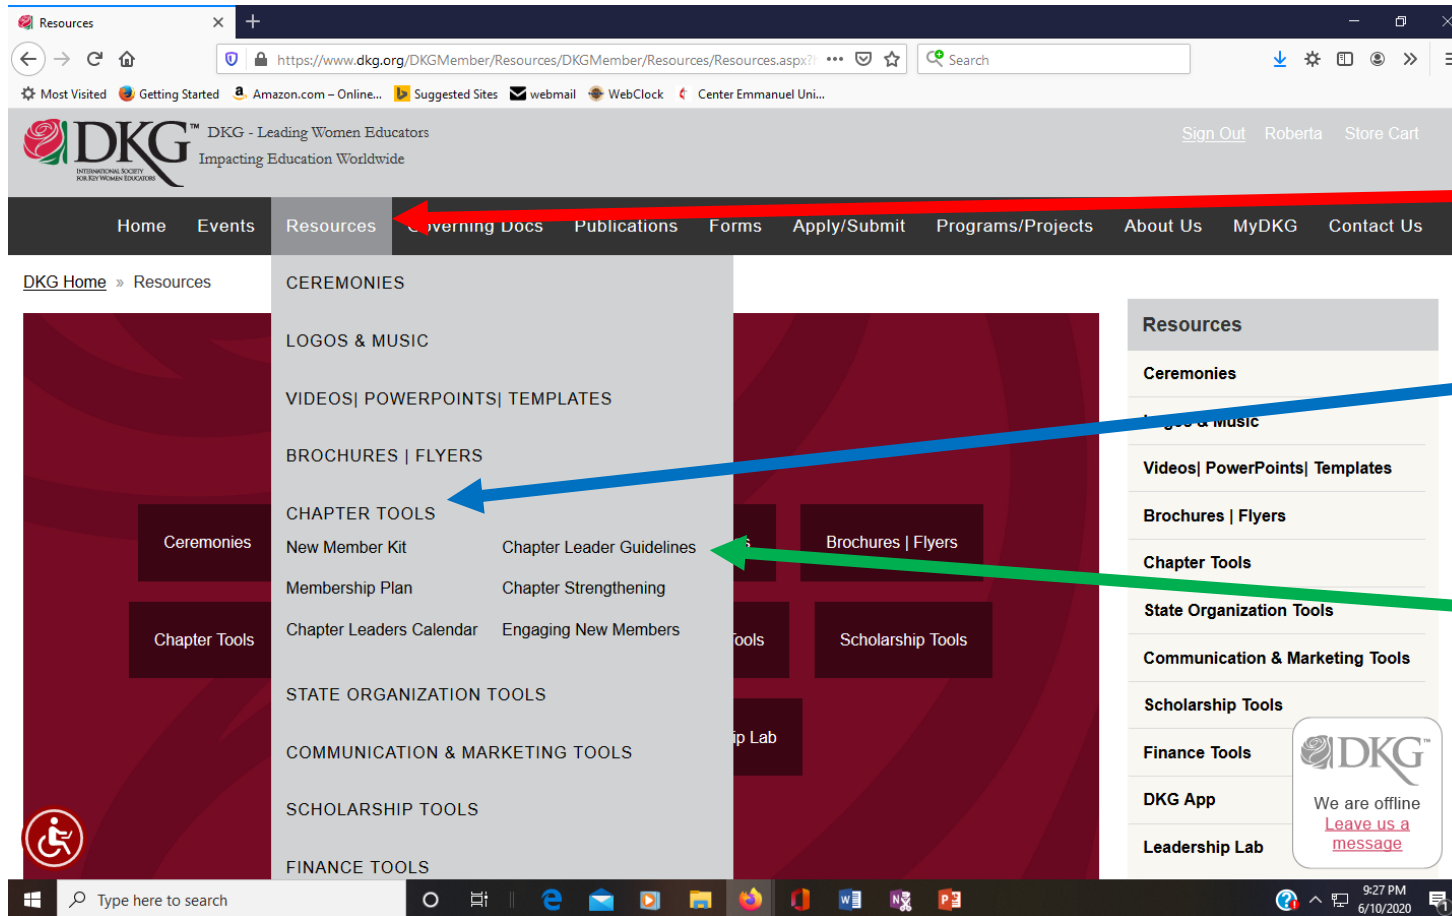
Resources

https://www.dkg.org/DKGMember/Resources/DKGMember/Resources/Resources.aspx

Search

Most Visited Getting Started Amazon.com – Online... Suggested Sites webmail WebClock Center Emmanuel Uni...

DKG™ DKG - Leading Women Educators
Impacting Education Worldwide
INTERNATIONAL SOCIETY FOR KEY WOMEN EDUCATORS

Sign Out Roberta Store Cart

Home Events Resources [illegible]verning Docs Publications Forms Apply/Submit Programs/Projects About Us MyDKG Contact Us

DKG Home » Resources

CEREMONIES

LOGOS & MUSIC

VIDEOS| POWERPOINTS| TEMPLATES

BROCHURES | FLYERS

CHAPTER TOOLS
New Member Kit
Chapter Leader Guidelines
Membership Plan
Chapter Strengthening
Chapter Leaders Calendar
Engaging New Members

STATE ORGANIZATION TOOLS

COMMUNICATION & MARKETING TOOLS

SCHOLARSHIP TOOLS

FINANCE TOOLS

Ceremonies
Chapter Tools
Brochures | Flyers
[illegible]ools
Scholarship Tools
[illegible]ip Lab

Resources
Ceremonies
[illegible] Music
Videos| PowerPoints| Templates
Brochures | Flyers
Chapter Tools
State Organization Tools
Communication & Marketing Tools
Scholarship Tools
Finance Tools
DKG App
Leadership Lab

DKG™
We are offline
Leave us a message

Type here to search
9:27 PM
6/10/2020